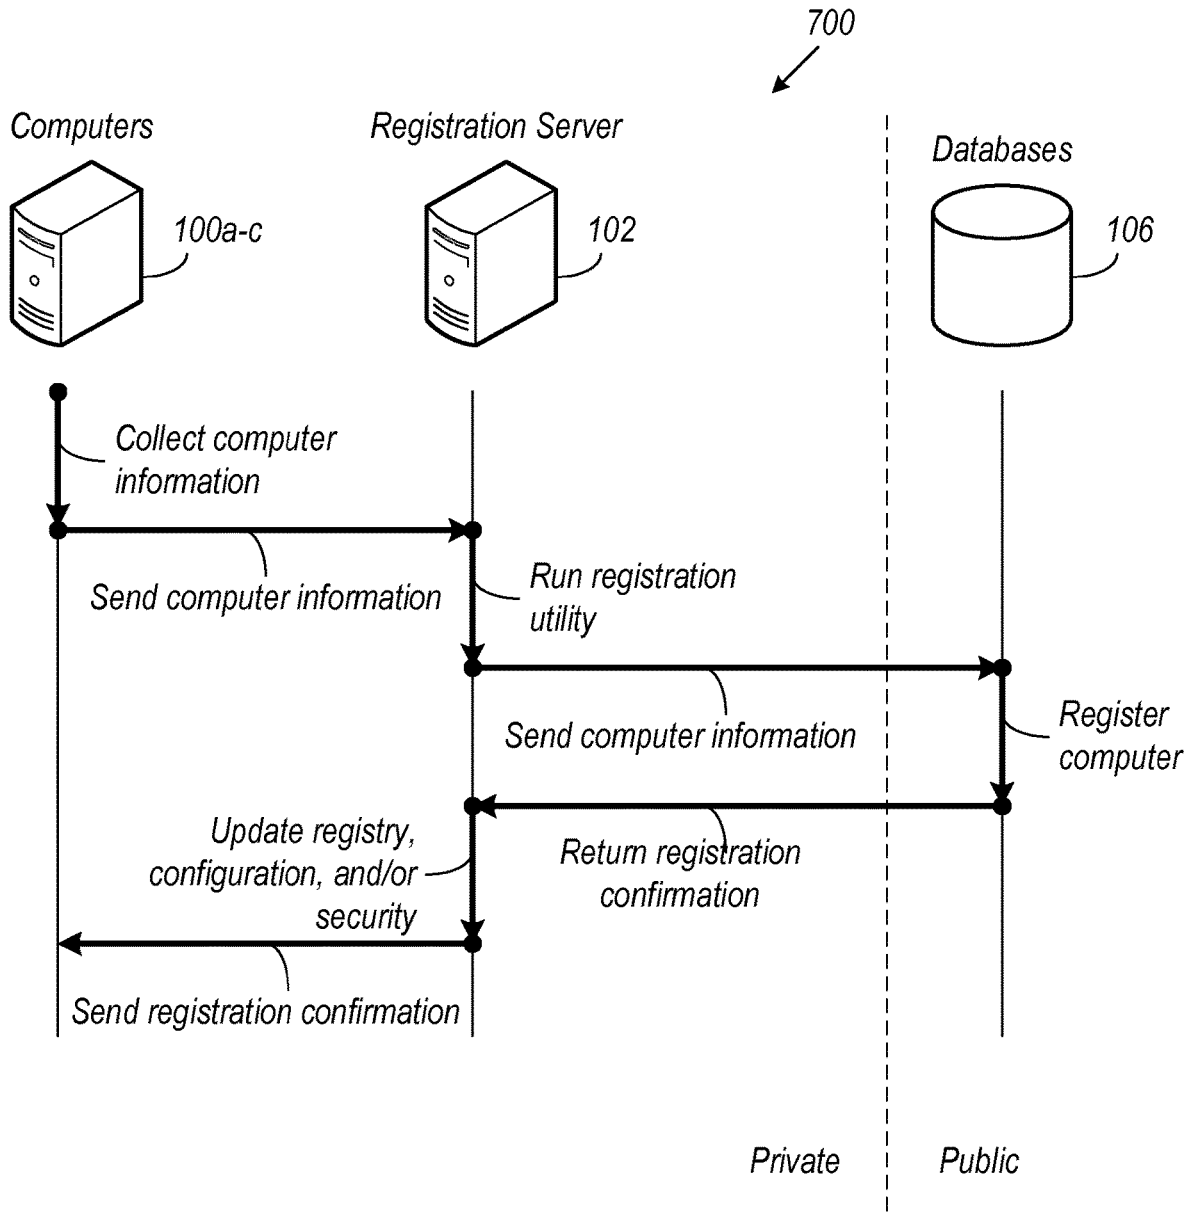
700

Computers

Registration Server

Databases

100a-c

102

106

Collect computer information

Send computer information

Run registration utility

Send computer information

Register computer

Update registry, configuration, and/or security

Return registration confirmation

Send registration confirmation

Private

Public